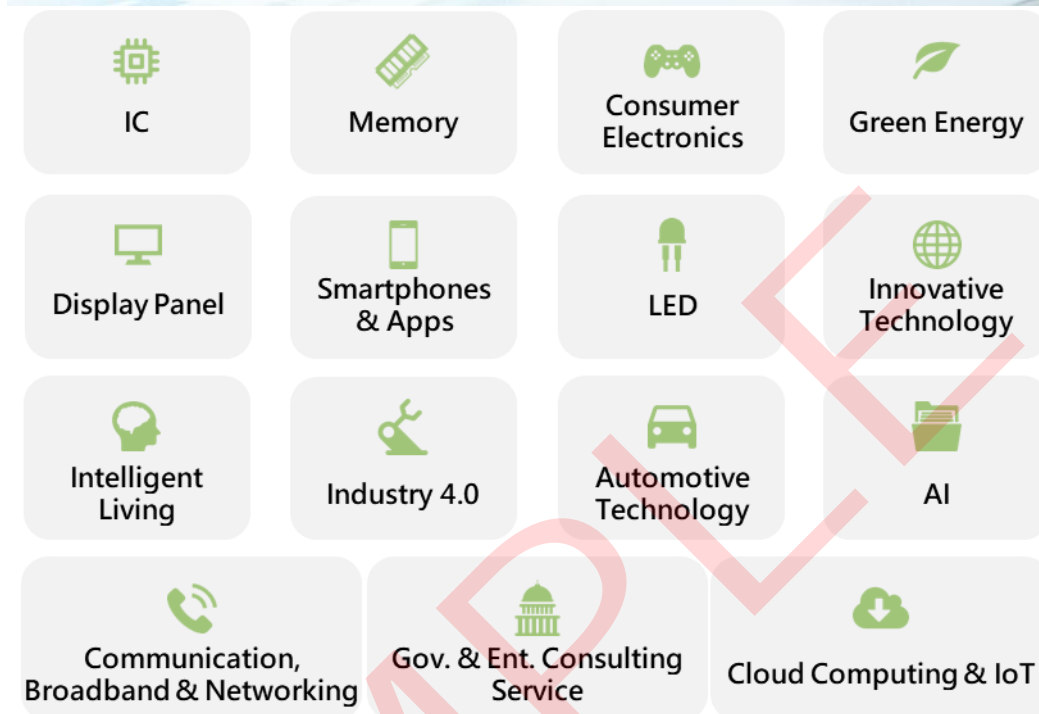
IC

Memory

Consumer Electronics

Green Energy

Display Panel

Smartphones & Apps

LED

Innovative Technology

Intelligent Living

Industry 4.0

Automotive Technology

AI

Communication, Broadband & Networking

Gov. & Ent. Consulting Service

Cloud Computing & IoT